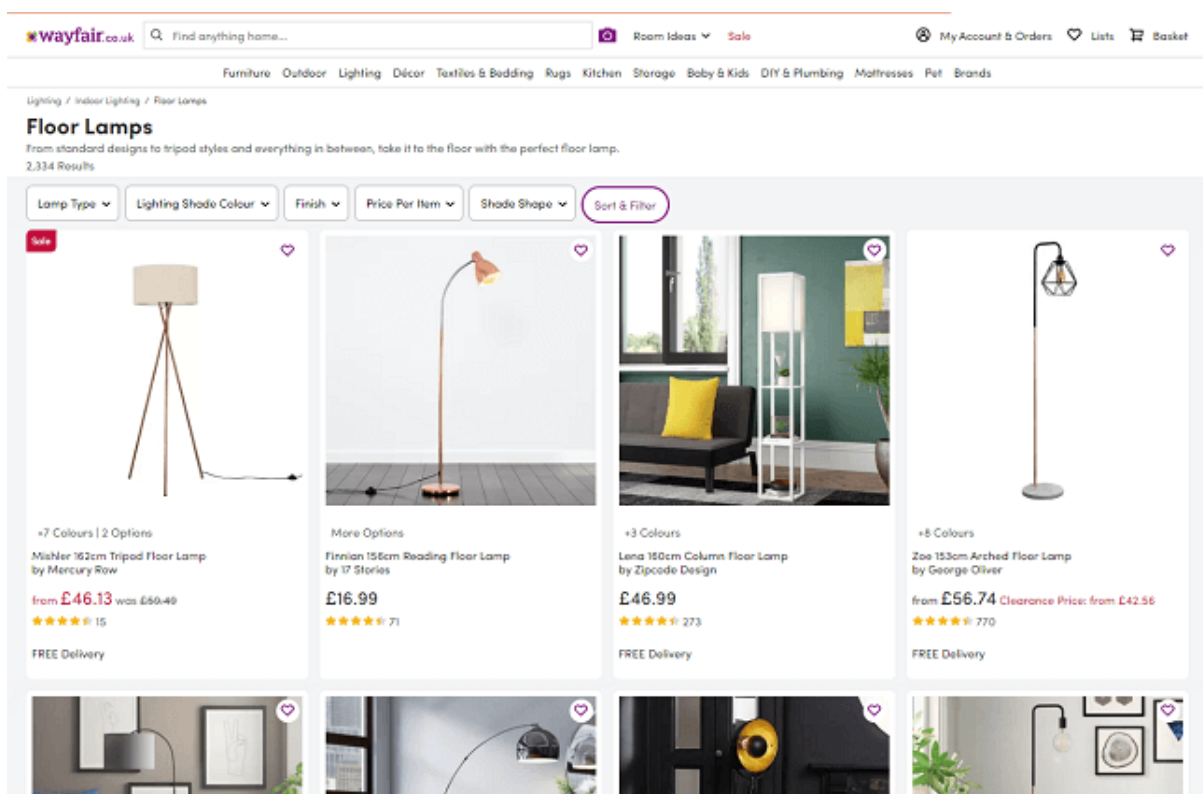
wayfair.co.uk

Find anything home...

Room Ideas

Sale

My Account & Orders

Lists

Basket

Furniture Outdoor Lighting Décor Textiles & Bedding Rugs Kitchen Storage Baby & Kids DIY & Plumbing Mattresses Pet Brands

Lighting / Indoor Lighting / Floor Lamps

Floor Lamps

From standard designs to tripod styles and everything in between, take it to the floor with the perfect floor lamp.

2,334 Results

Lamp Type

Lighting Shade Colour

Finish

Price Per Item

Shade Shape

Sort & Filter

Sale

+7 Colours | 2 Options

Mishler 162cm Tripod Floor Lamp by Mercury Row

from £46.13 was £50.40

15

FREE Delivery

More Options

Finnian 156cm Reading Floor Lamp by 17 Stories

£16.99

71

+3 Colours

Lena 160cm Column Floor Lamp by Zipcode Design

£46.99

273

FREE Delivery

+8 Colours

Zoe 153cm Arched Floor Lamp by George Oliver

from £56.74 Clearance Price: from £42.56

770

FREE Delivery